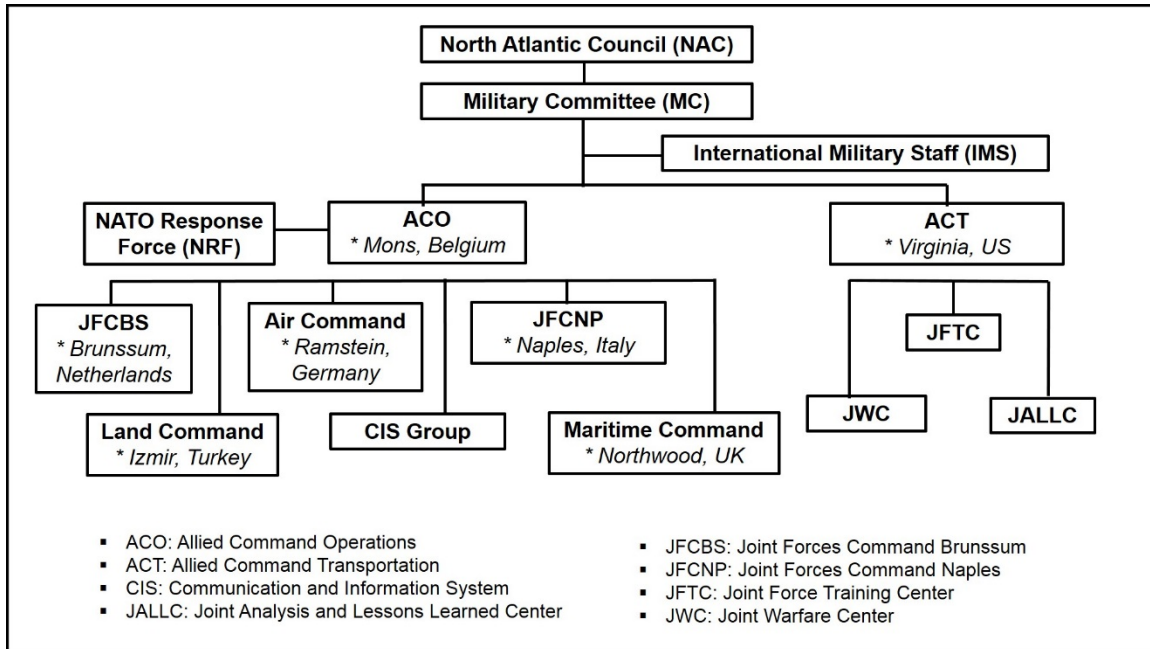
North Atlantic Council (NAC)

Military Committee (MC)

International Military Staff (IMS)

NATO Response Force (NRF)

ACO
* Mons, Belgium

ACT
* Virginia, US

JFCBS
* Brunssum, Netherlands

Air Command
* Ramstein, Germany

JFCNP
* Naples, Italy

JFTC

JWC

JALLC

Land Command
* Izmir, Turkey

CIS Group

Maritime Command
* Northwood, UK

- ACO: Allied Command Operations
- ACT: Allied Command Transportation
- CIS: Communication and Information System
- JALLC: Joint Analysis and Lessons Learned Center

- JFCBS: Joint Forces Command Brunssum
- JFCNP: Joint Forces Command Naples
- JFTC: Joint Force Training Center
- JWC: Joint Warfare Center